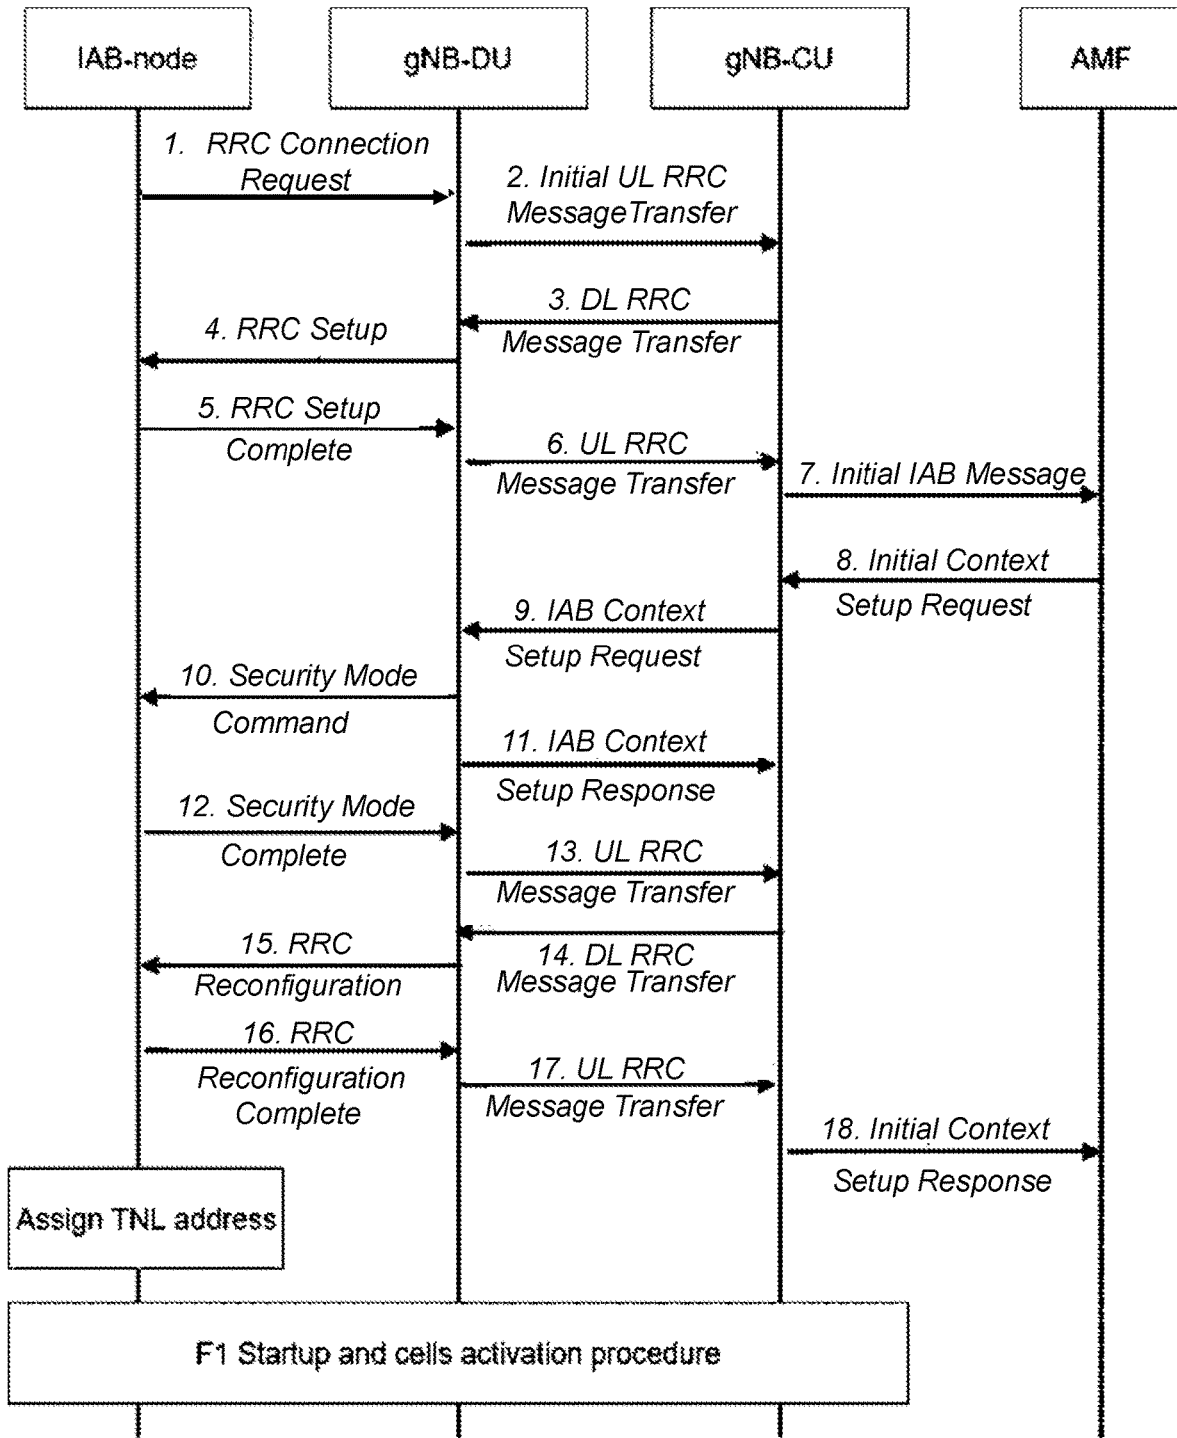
IAB-node

gNB-DU

gNB-CU

AMF

1. RRC Connection Request

2. Initial UL RRC MessageTransfer

3. DL RRC Message Transfer

4. RRC Setup

5. RRC Setup Complete

6. UL RRC Message Transfer

7. Initial IAB Message

8. Initial Context Setup Request

9. IAB Context Setup Request

10. Security Mode Command

11. IAB Context Setup Response

12. Security Mode Complete

13. UL RRC Message Transfer

15. RRC Reconfiguration

14. DL RRC Message Transfer

16. RRC Reconfiguration Complete

17. UL RRC Message Transfer

18. Initial Context Setup Response

Assign TNL address

F1 Startup and cells activation procedure